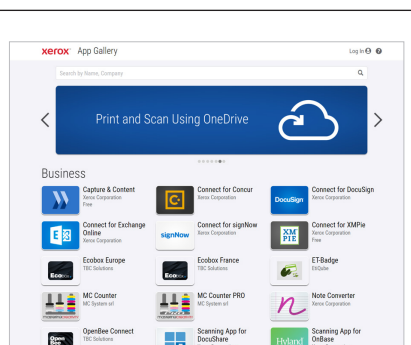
xerox App Gallery

Log In

Search by Name, Company

Print and Scan Using OneDrive

Business

Capture & Content
Xerox Corporation
Free

Connect for Concur
Xerox Corporation

DocuSign
Connect for DocuSign
Xerox Corporation

Connect for Exchange Online
Xerox Corporation

signNow
Connect for signNow
Xerox Corporation

XM PIE
Connect for XMPie
Xerox Corporation
Free

Ecobox Europe
TBC Solutions

Ecobox France
TBC Solutions

ET-Badge
EtiQube

MC Counter
MC System srl

MC Counter PRO
MC System srl

Note Converter
Xerox Corporation

OpenBee Connect
TBC Solutions

Scanning App for DocuShare

Hyland
Scanning App for OnBase